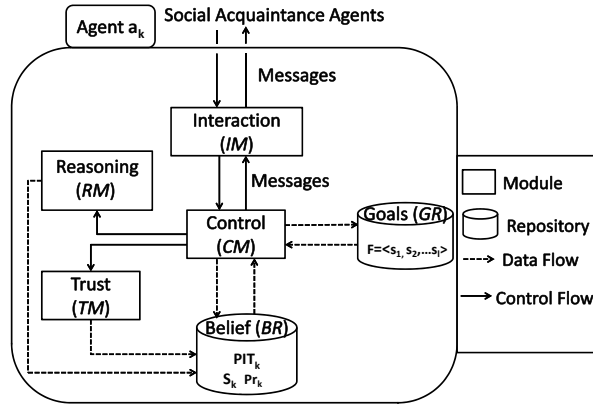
Agent $a_k$

Social Acquaintance Agents

Messages

Interaction ($IM$)

Messages

Reasoning ($RM$)

Control ($CM$)

Goals ($GR$)

$F=<s_1, s_2, ...s_l>$

Trust ($TM$)

Belief ($BR$)

$PIT_k$

$S_k$ $Pr_k$

Module

Repository

Data Flow

Control Flow